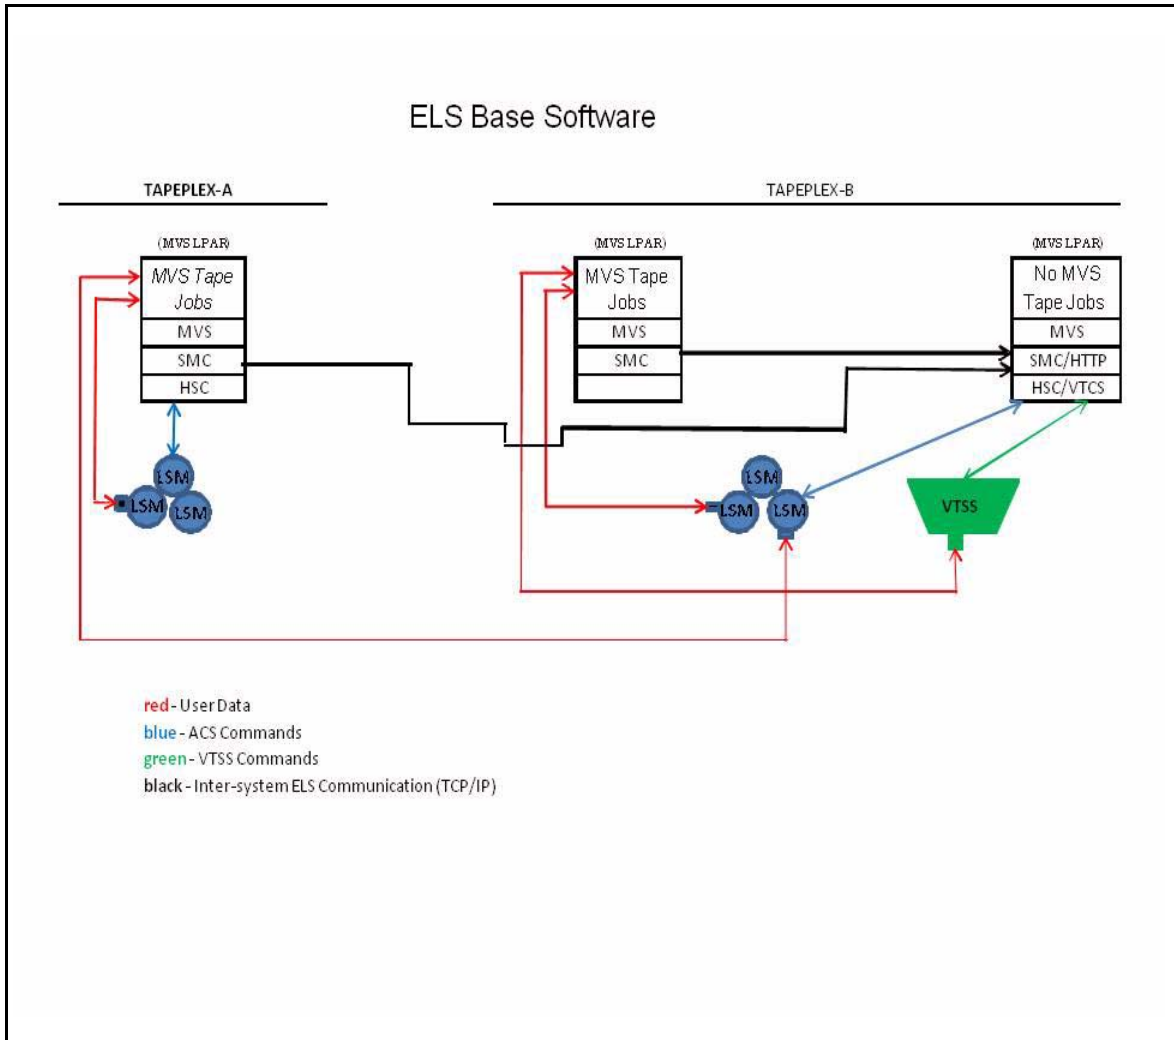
ELS Base Software

TAPEPLEX-A

TAPEPLEX-B

(MVS LPAR)
MVS Tape Jobs
MVS
SMC
HSC

LSM
LSM
LSM

(MVS LPAR)
MVS Tape Jobs
MVS
SMC

(MVS LPAR)
No MVS Tape Jobs
MVS
SMC/HTTP
HSC/VTCS

LSM
LSM
LSM

VTSS

red - User Data
blue - ACS Commands
green - VTSS Commands
black - Inter-system ELS Communication (TCP/IP)